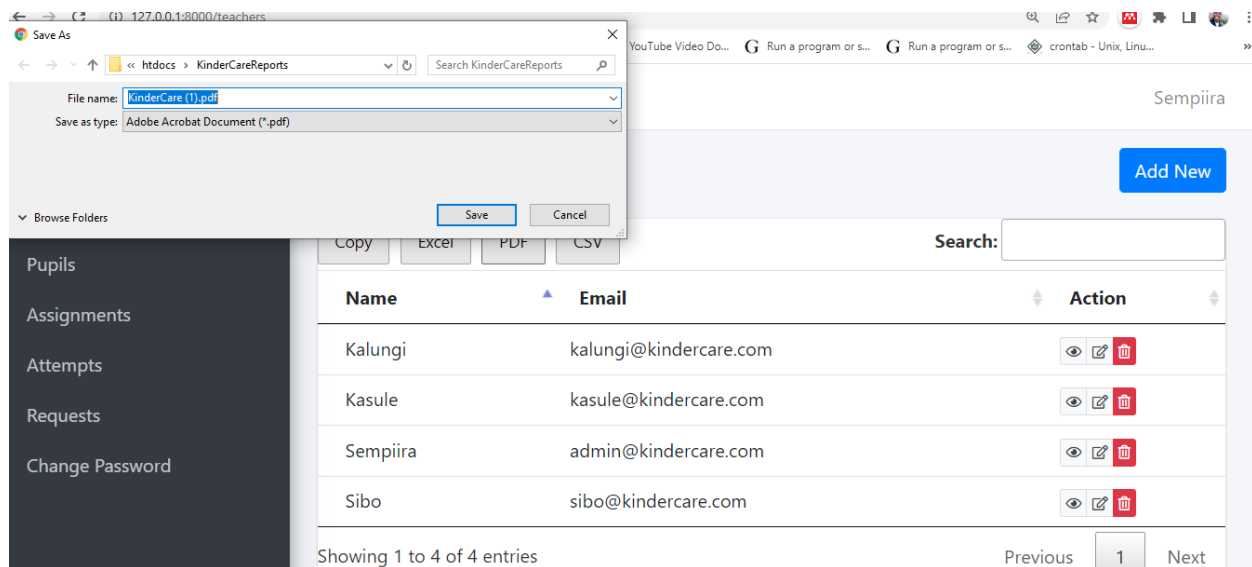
127.0.0.1:8000/teachers

YouTube Video Do... Run a program or s... Run a program or s... crontab - Unix, Linu...

Save As

« htdocs › KinderCareReports

Search KinderCareReports

File name: KinderCare (1).pdf

Save as type: Adobe Acrobat Document (*.pdf)

Browse Folders

Save

Cancel

Sempiira

Add New

Copy Excel PDF CSV

Search:

Pupils

Assignments

Attempts

Requests

Change Password

| Name | Email | Action |
|---|---|---|
| Kalungi | kalungi@kindercare.com | |
| Kasule | kasule@kindercare.com | |
| Sempiira | admin@kindercare.com | |
| Sibo | sibo@kindercare.com | |

Showing 1 to 4 of 4 entries

Previous 1 Next